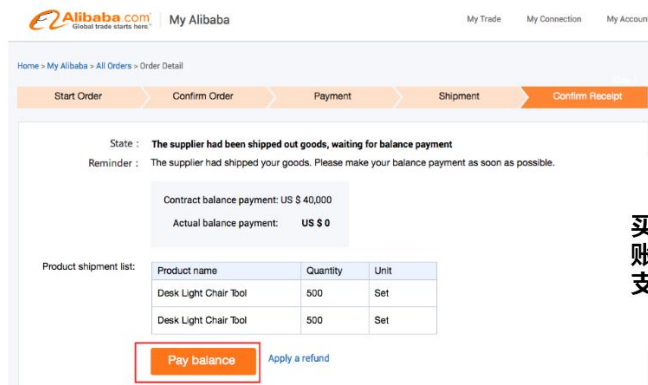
Alibaba.com Global trade starts here. | My Alibaba

My Trade | My Connection | My Accoun

Home > My Alibaba > All Orders > Order Detail

Start Order | Confirm Order | Payment | Shipment | Confirm Receipt

State : The supplier had been shipped out goods, waiting for balance payment
Reminder : The supplier had shipped your goods. Please make your balance payment as soon as possible.

Contract balance payment: US $ 40,000
Actual balance payment: US $ 0

Product shipment list:

| Product name | Quantity | Unit |
|---|---|---|
| Desk Light Chair Tool | 500 | Set |
| Desk Light Chair Tool | 500 | Set |

Pay balance
Apply a refund

买
账
支